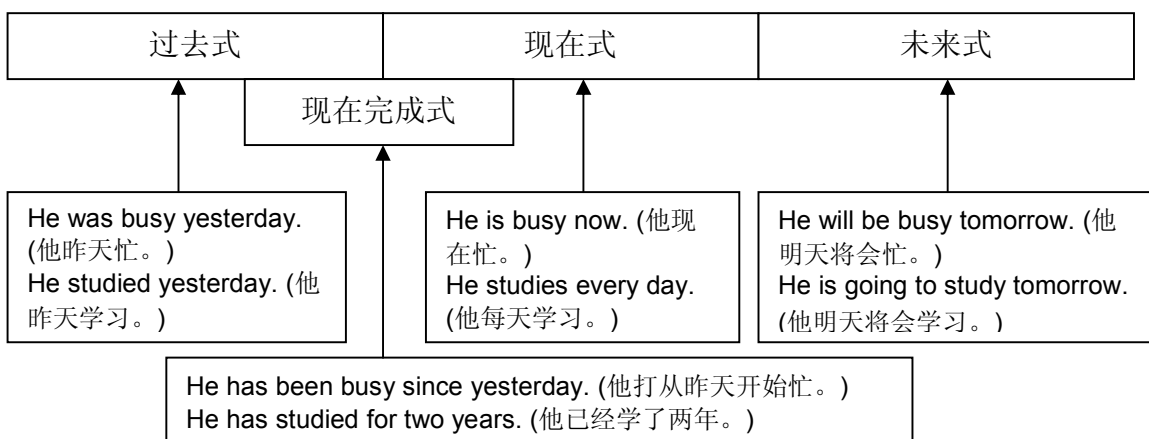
过去式

现在式

未来式

现在完成式

He was busy yesterday. (他昨天忙。)
He studied yesterday. (他昨天学习。)

He is busy now. (他现在忙。)
He studies every day. (他每天学习。)

He will be busy tomorrow. (他明天将会忙。)
He is going to study tomorrow. (他明天将会学习。)

He has been busy since yesterday. (他打从昨天开始忙。)
He has studied for two years. (他已经学了两年。)